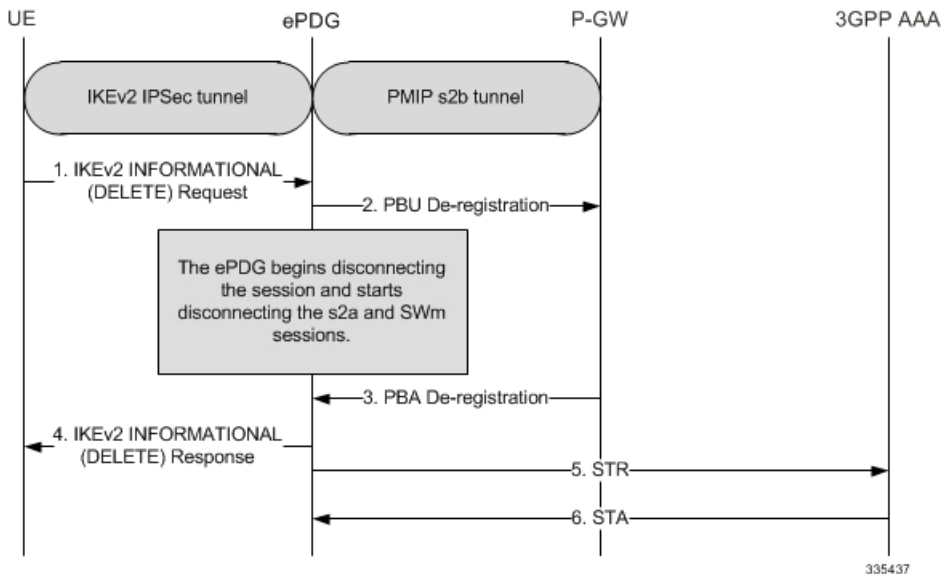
UE

ePDG

P-GW

3GPP AAA

IKEv2 IPSec tunnel

PMIP s2b tunnel

1. IKEv2 INFORMATIONAL (DELETE) Request

2. PBU De-registration

The ePDG begins disconnecting the session and starts disconnecting the s2a and SWm sessions.

3. PBA De-registration

4. IKEv2 INFORMATIONAL (DELETE) Response

5. STR

6. STA

335437